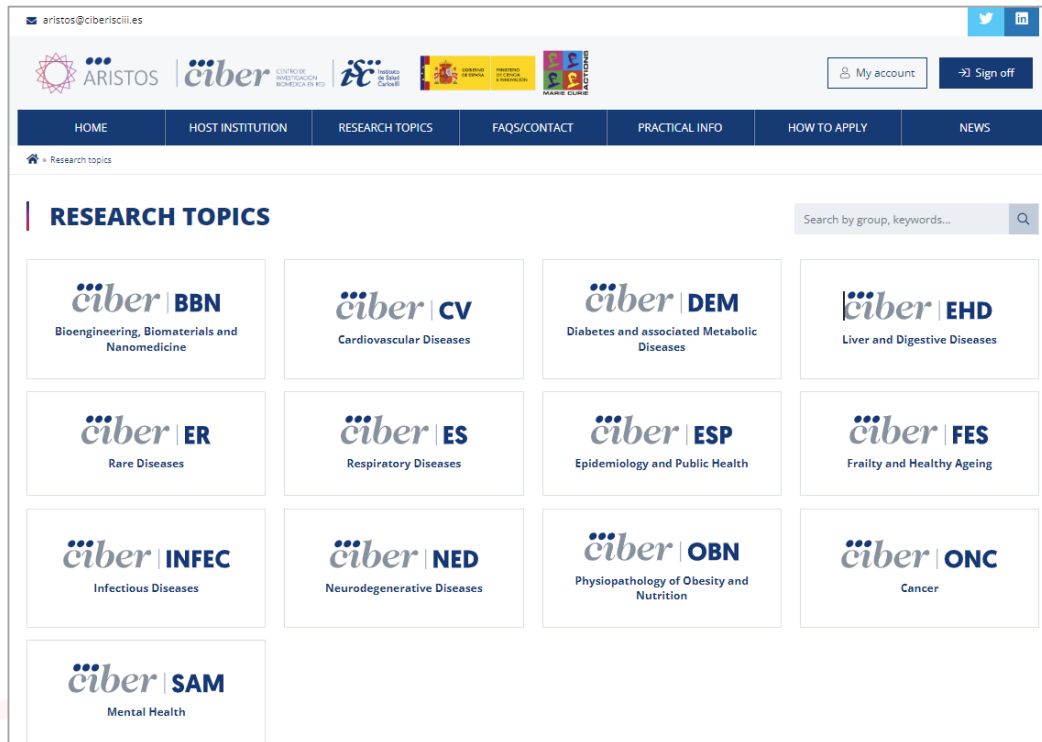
aristos@ciberisciii.es

ARISTOS | ciber CENTRO DE INVESTIGACIÓN BIOMÉDICA EN RED | isc Instituto de Salud Carlos III | GOBIERNO DE ESPAÑA MINISTERIO DE CIENCIA E INNOVACIÓN | MARIE CURIE ACTIONS

My account | Sign off

HOME | HOST INSTITUTION | RESEARCH TOPICS | FAQS/CONTACT | PRACTICAL INFO | HOW TO APPLY | NEWS

» Research topics

RESEARCH TOPICS

Search by group, keywords...

ciber | BBN
Bioengineering, Biomaterials and Nanomedicine

ciber | CV
Cardiovascular Diseases

ciber | DEM
Diabetes and associated Metabolic Diseases

ciber | EHD
Liver and Digestive Diseases

ciber | ER
Rare Diseases

ciber | ES
Respiratory Diseases

ciber | ESP
Epidemiology and Public Health

ciber | FES
Frailty and Healthy Ageing

ciber | INFEC
Infectious Diseases

ciber | NED
Neurodegenerative Diseases

ciber | OBN
Physiopathology of Obesity and Nutrition

ciber | ONC
Cancer

ciber | SAM
Mental Health